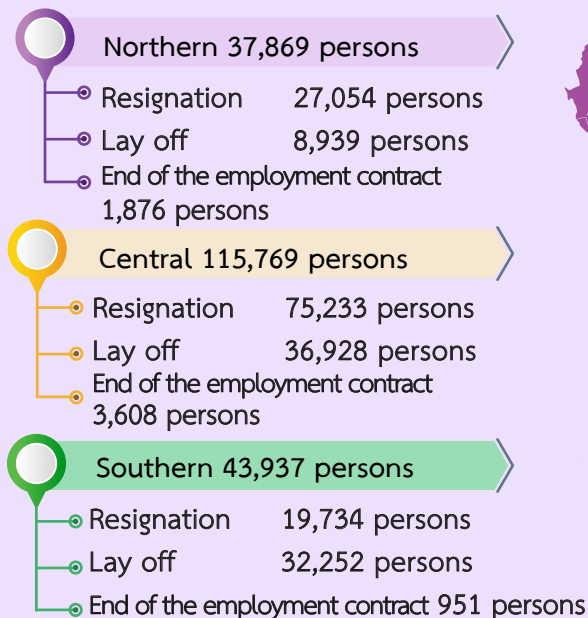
Northern 37,869 persons

Resignation 27,054 persons

Lay off 8,939 persons

End of the employment contract 1,876 persons

Central 115,769 persons

Resignation 75,233 persons

Lay off 36,928 persons

End of the employment contract 3,608 persons

Southern 43,937 persons

Resignation 19,734 persons

Lay off 32,252 persons

End of the employment contract 951 persons